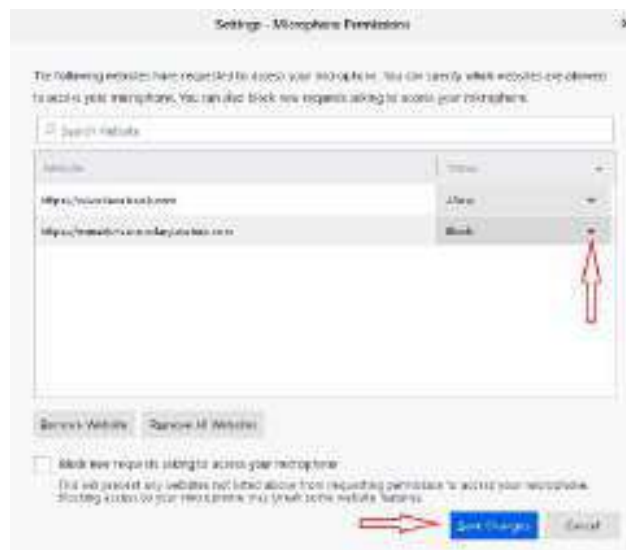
Settings - Microphone Permissions

The following websites have requested to access your microphone. You can specify which websites are allowed to access your microphone. You can also block new requests asking to access your microphone.

Search Website

| Website | Status |
|---|---|
| https://www.facebook.com | Allow |
| https://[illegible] | Block |

Remove Website Remove All Websites

Block new requests asking to access your microphone

This will prevent any websites not listed above from requesting permission to access your microphone. Blocking access to your microphone may break some website features.

Save Changes Cancel